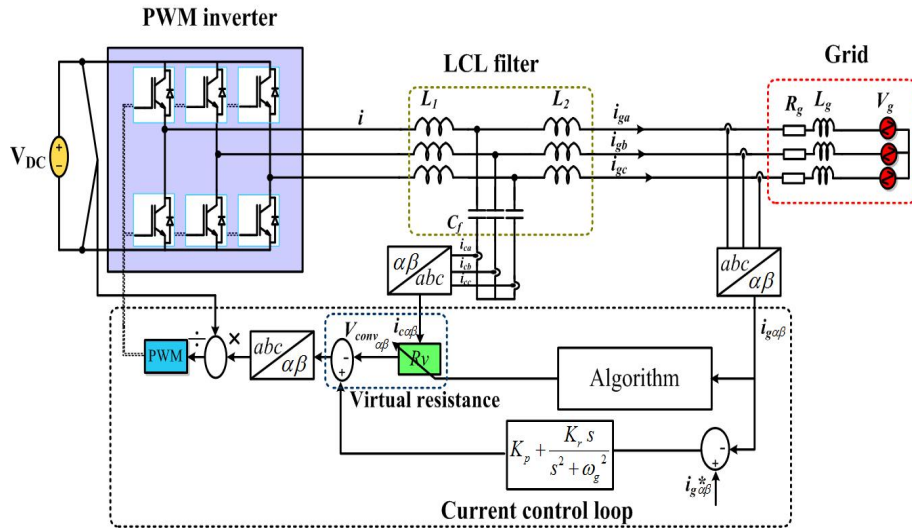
PWM inverter

LCL filter

Grid

$V_{DC}$

+

-

$i$

$L_1$

$L_2$

$i_{ga}$

$i_{gb}$

$i_{gc}$

$R_g$

$L_g$

$V_g$

$C_f$

$i_{ca}$

$i_{cb}$

$i_{cc}$

$\alpha\beta$

$abc$

$abc$

$\alpha\beta$

$i_{g\alpha\beta}$

PWM

÷

×

$abc$

$\alpha\beta$

$V_{conv\alpha\beta}$

$i_{c\alpha\beta}$

-

+

Rv

Virtual resistance

Algorithm

$K_p + \frac{K_r s}{s^2 + \omega_g^2}$

-

+

$i_{g\alpha\beta}^*$

Current control loop